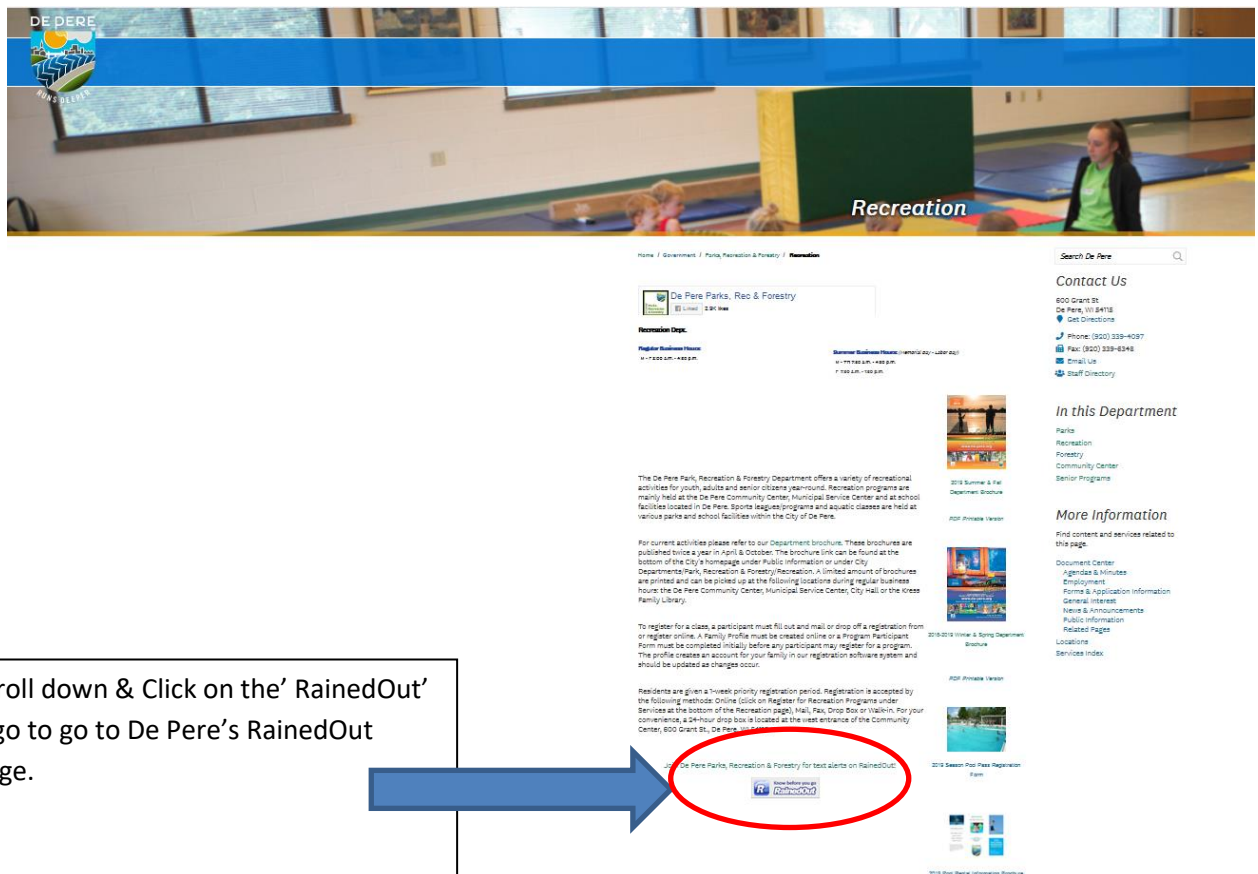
DE PERE
RUNS DEEPER

Recreation

Home / Government / Parks, Recreation & Forestry / Recreation

De Pere Parks, Rec & Forestry
Liked 2.9K likes

Recreation Dept.

Regular Business Hours:
M - F 8:00 a.m. - 4:30 p.m.

Summer Business Hours (Memorial Day - Labor Day)
M - TH 7:30 a.m. - 4:30 p.m.
F 7:30 a.m. - 1:30 p.m.

2019 Summer & Fall Department Brochure

PDF Printable Version

The De Pere Park, Recreation & Forestry Department offers a variety of recreational activities for youth, adults and senior citizens year-round. Recreation programs are mainly held at the De Pere Community Center, Municipal Service Center and at school facilities located in De Pere. Sports leagues/programs and aquatic classes are held at various parks and school facilities within the City of De Pere.

For current activities please refer to our Department brochure. These brochures are published twice a year in April & October. The brochure link can be found at the bottom of the City's homepage under Public Information or under City Departments/Park, Recreation & Forestry/Recreation. A limited amount of brochures are printed and can be picked up at the following locations during regular business hours: the De Pere Community Center, Municipal Service Center, City Hall or the Kress Family Library.

2018-2019 Winter & Spring Department Brochure

PDF Printable Version

To register for a class, a participant must fill out and mail or drop off a registration from or register online. A Family Profile must be created online or a Program Participant Form must be completed initially before any participant may register for a program. The profile creates an account for your family in our registration software system and should be updated as changes occur.

Residents are given a 1-week priority registration period. Registration is accepted by the following methods: Online (click on Register for Recreation Programs under Services at the bottom of the Recreation page), Mail, Fax, Drop Box or Walk-in. For your convenience, a 24-hour drop box is located at the west entrance of the Community Center, 600 Grant St., De Pere, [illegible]

2019 Season Pool Pass Registration Form

Jo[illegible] De Pere Parks, Recreation & Forestry for text alerts on RainedOut!

Know before you go
RainedOut

2019 Pool Rental Information Brochure

Search De Pere

Contact Us
600 Grant St
De Pere, WI 54115
Get Directions

Phone: (920) 339-4097
Fax: (920) 339-6348
Email Us
Staff Directory

In this Department
Parks
Recreation
Forestry
Community Center
Senior Programs

More Information
Find content and services related to this page.

Document Center
Agendas & Minutes
Employment
Forms & Application Information
General Interest
News & Announcements
Public Information
Related Pages
Locations
Services Index

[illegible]roll down & Click on the' RainedOut' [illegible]go to go to De Pere's RainedOut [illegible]ge.